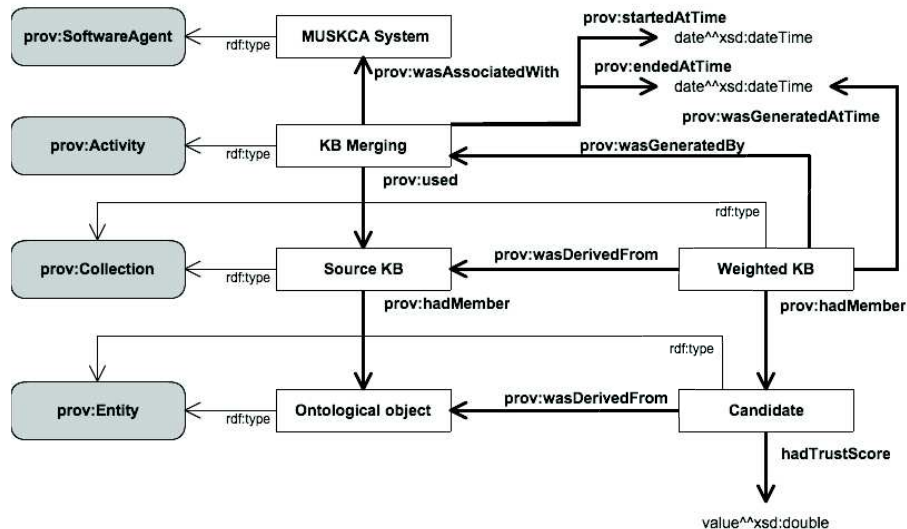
prov:SoftwareAgent
rdf:type
MUSKCA System
prov:startedAtTime
date^^xsd:dateTime
prov:wasAssociatedWith
prov:endedAtTime
date^^xsd:dateTime
prov:wasGeneratedAtTime
prov:Activity
rdf:type
KB Merging
prov:wasGeneratedBy
prov:used
rdf:type
prov:Collection
rdf:type
Source KB
prov:wasDerivedFrom
Weighted KB
prov:hadMember
prov:hadMember
rdf:type
prov:Entity
rdf:type
Ontological object
prov:wasDerivedFrom
Candidate
hadTrustScore
value^^xsd:double